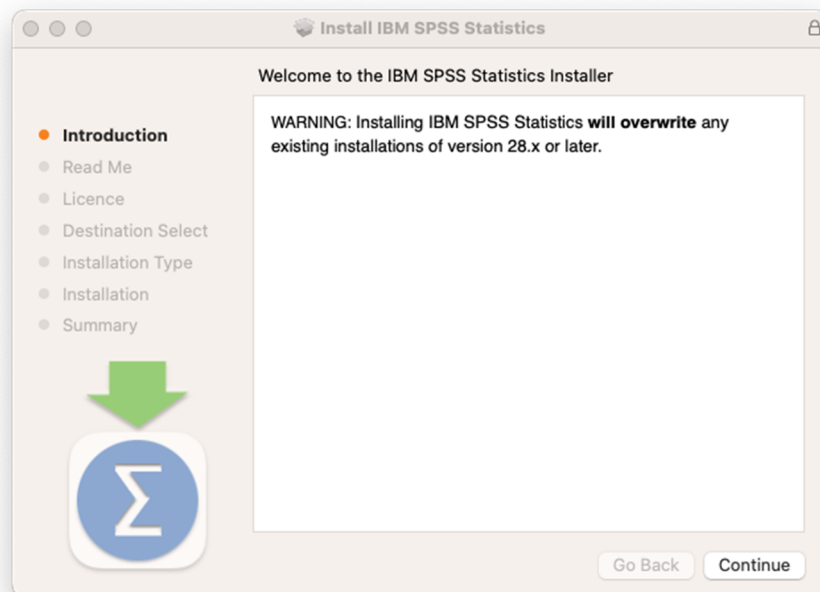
Install IBM SPSS Statistics

Welcome to the IBM SPSS Statistics Installer

Introduction
Read Me
Licence
Destination Select
Installation Type
Installation
Summary

WARNING: Installing IBM SPSS Statistics **will overwrite** any existing installations of version 28.x or later.

$\Sigma$

Go Back
Continue